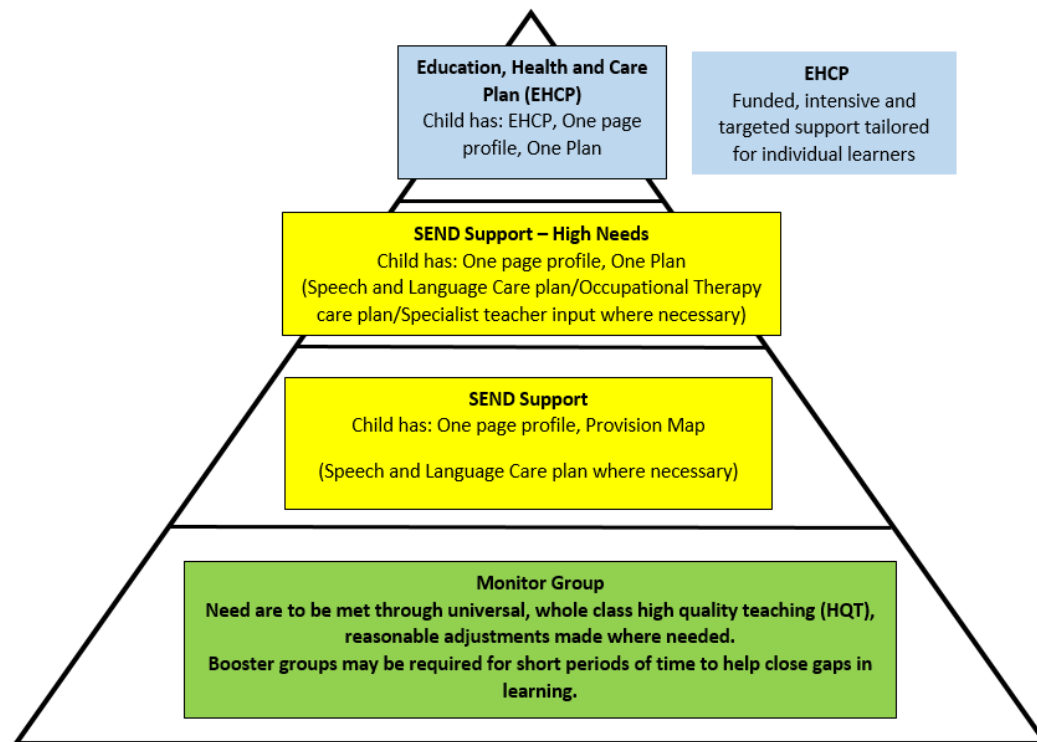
Education, Health and Care Plan (EHCP)
Child has: EHCP, One page profile, One Plan

EHCP
Funded, intensive and targeted support tailored for individual learners

SEND Support – High Needs
Child has: One page profile, One Plan
(Speech and Language Care plan/Occupational Therapy care plan/Specialist teacher input where necessary)

SEND Support
Child has: One page profile, Provision Map

(Speech and Language Care plan where necessary)

Monitor Group
Need are to be met through universal, whole class high quality teaching (HQT), reasonable adjustments made where needed.
Booster groups may be required for short periods of time to help close gaps in learning.